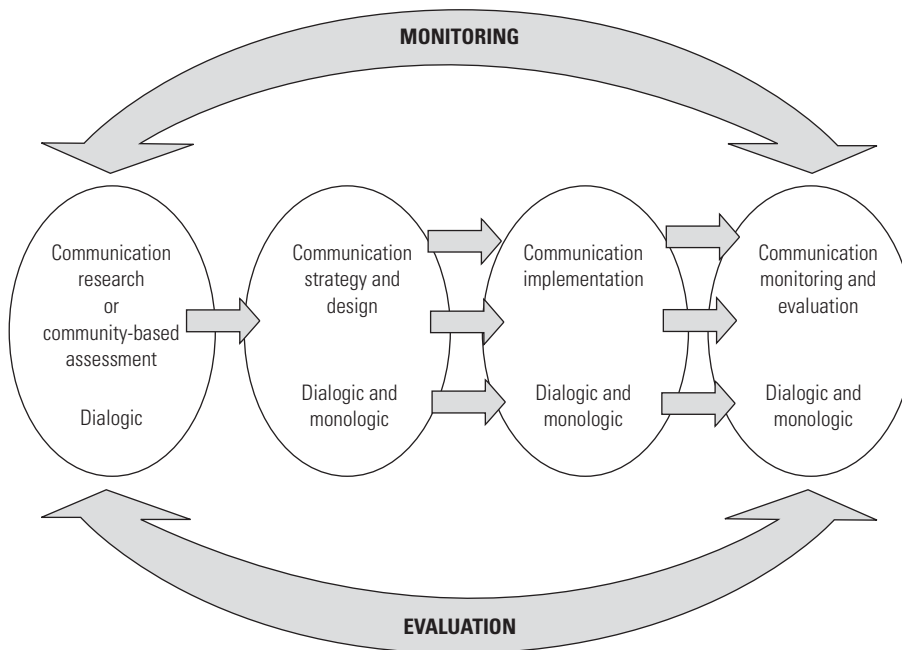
MONITORING

Communication research or community-based assessment

Dialogic

Communication strategy and design

Dialogic and monologic

Communication implementation

Dialogic and monologic

Communication monitoring and evaluation

Dialogic and monologic

EVALUATION